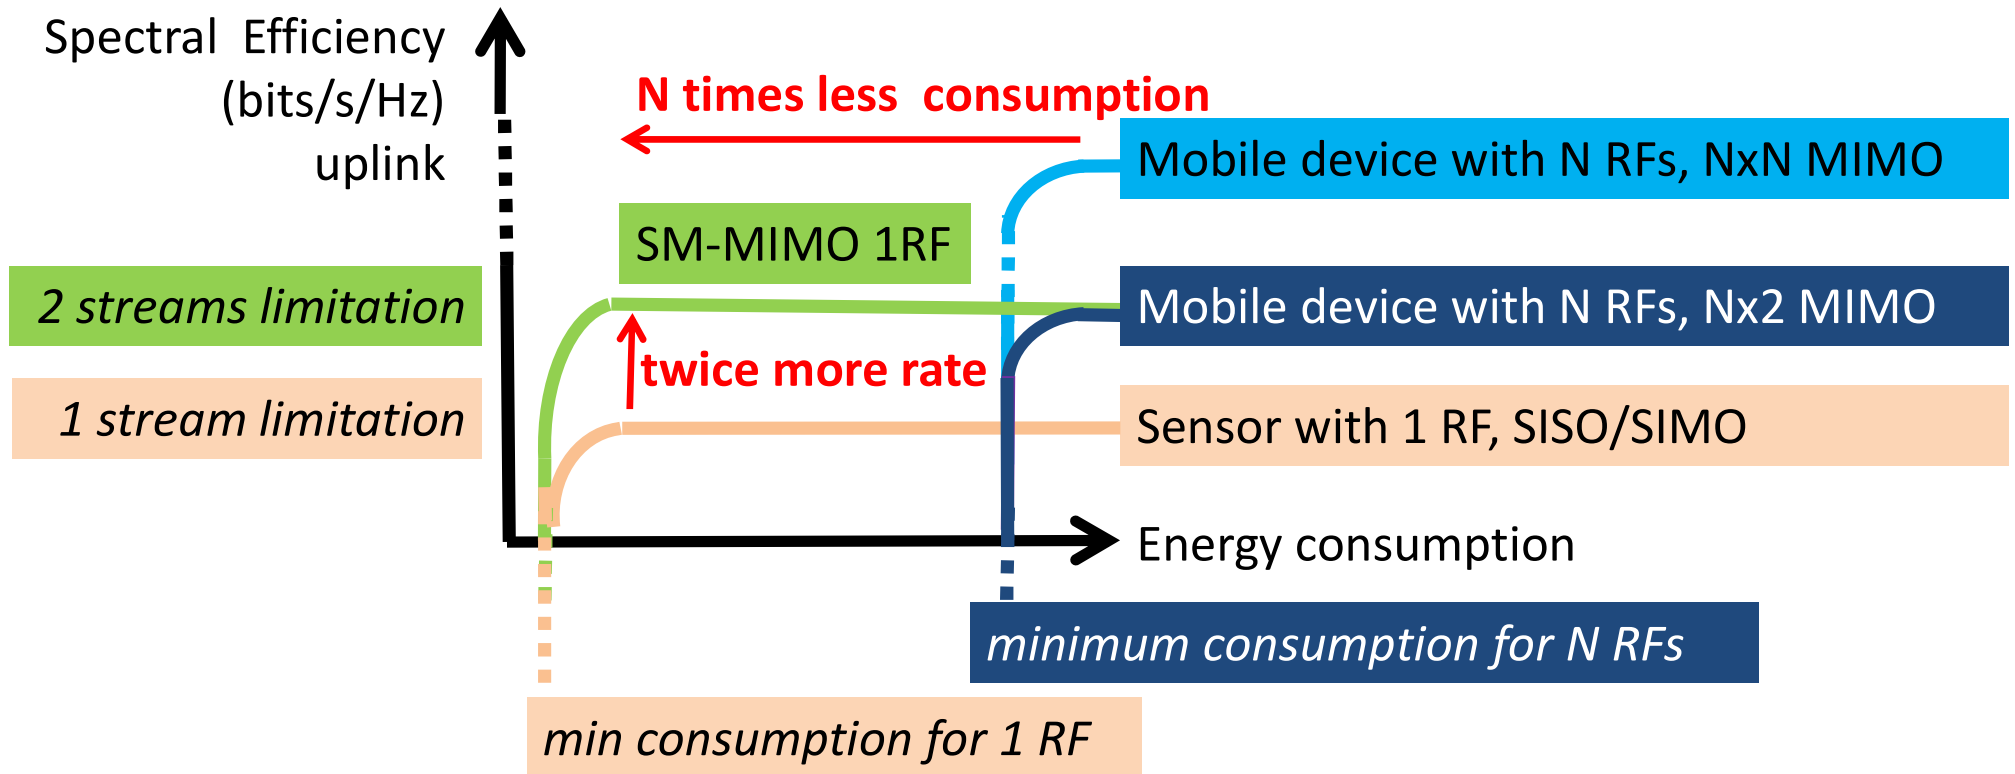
Spectral Efficiency (bits/s/Hz) uplink

N times less consumption

Mobile device with N RFs, NxN MIMO

SM-MIMO 1RF

2 streams limitation

Mobile device with N RFs, Nx2 MIMO

twice more rate

1 stream limitation

Sensor with 1 RF, SISO/SIMO

Energy consumption

minimum consumption for N RFs

min consumption for 1 RF